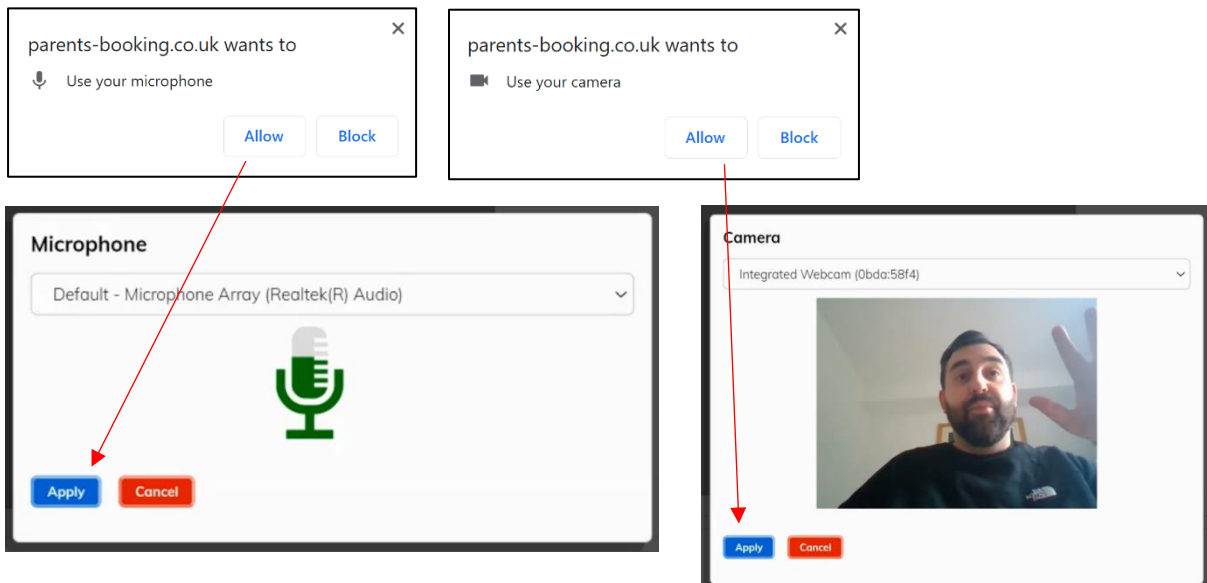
parents-booking.co.uk wants to

Use your microphone

Allow Block

parents-booking.co.uk wants to

Use your camera

Allow Block

Microphone

Default - Microphone Array (Realtek(R) Audio)

Apply Cancel

Camera

Integrated Webcam (0bda:58f4)

Apply Cancel